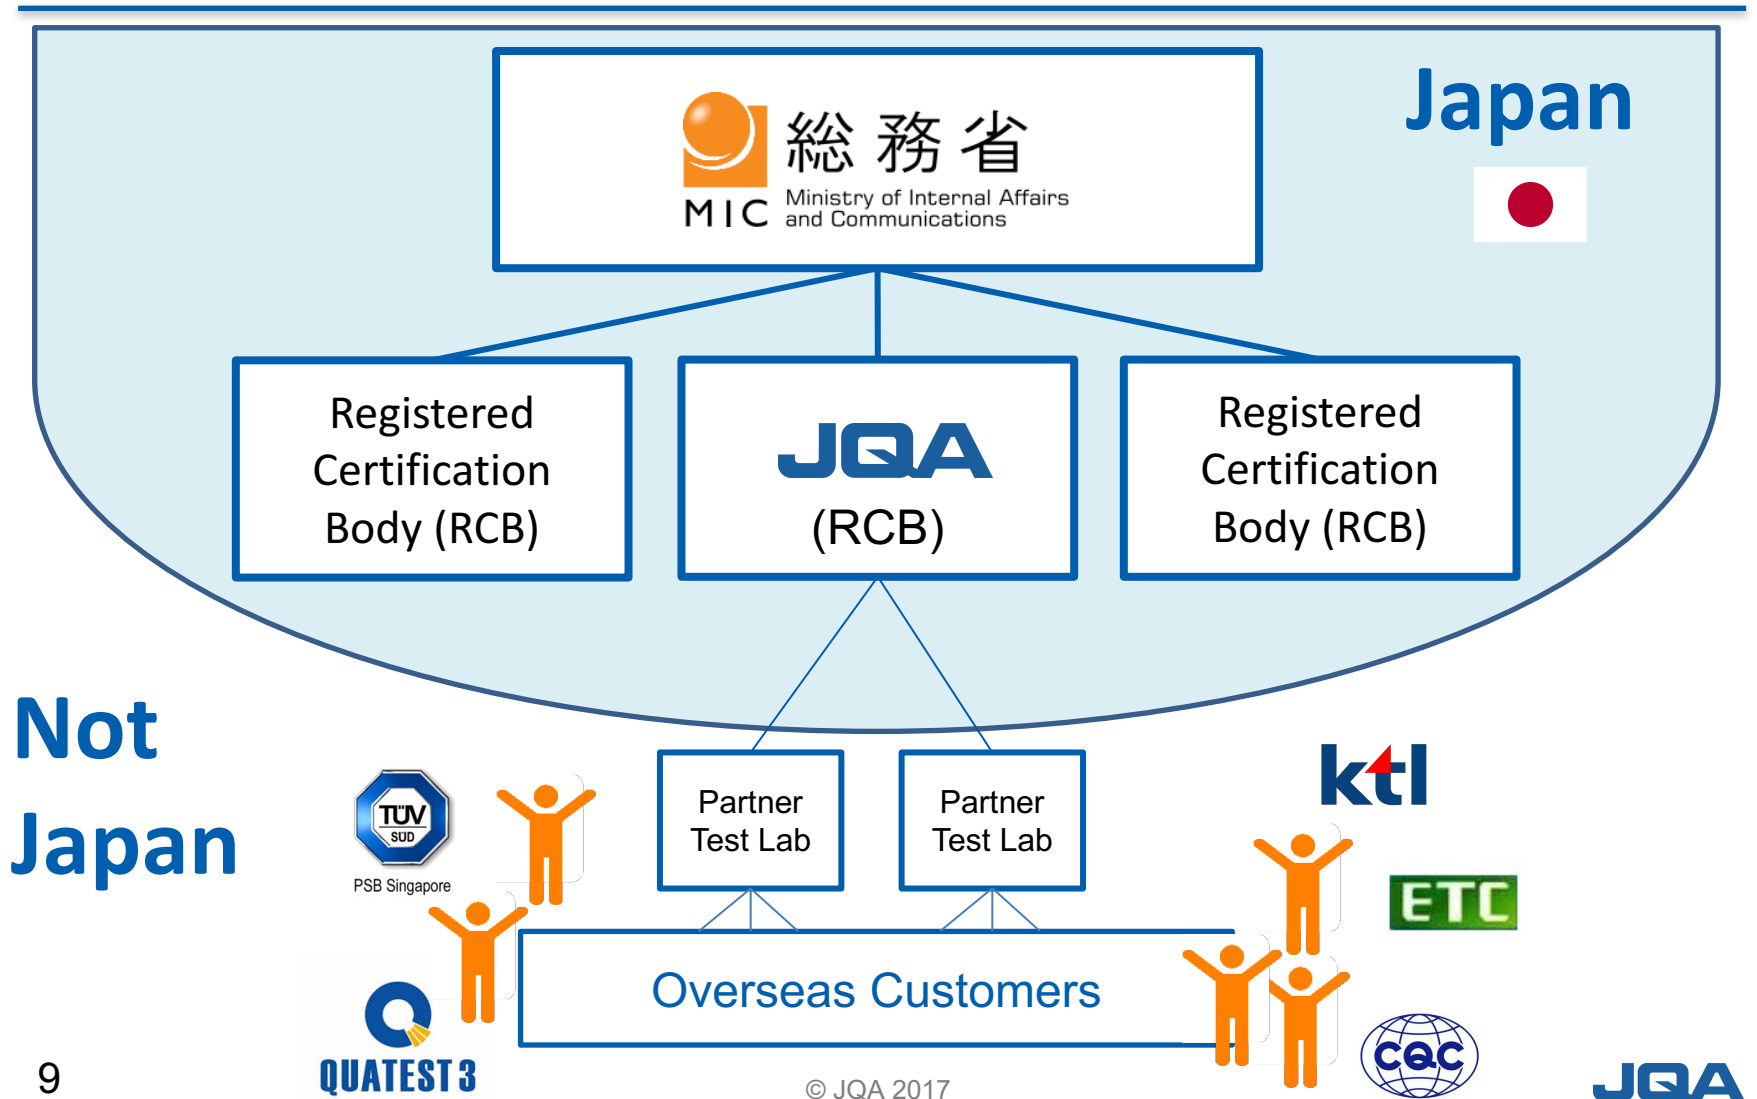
Japan

総務省
MIC Ministry of Internal Affairs and Communications

Registered Certification Body (RCB)

JQA
(RCB)

Registered Certification Body (RCB)

Not Japan

TÜV SÜD
PSB Singapore

Partner Test Lab

Partner Test Lab

ktl

ETC

Overseas Customers

QUATEST 3

CQC

9

© JQA 2017

JQA